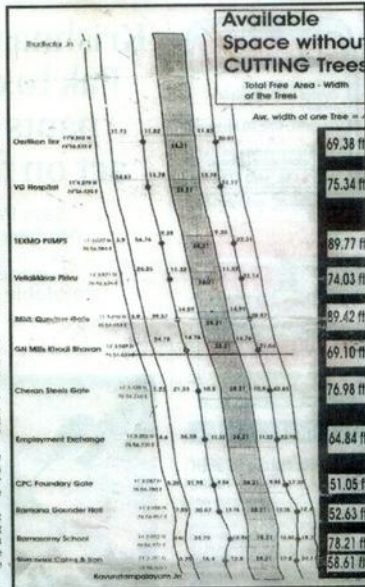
Available
Space without
CUTTING Trees

Total Free Area - Width of the Trees

Aw. width of one Tree = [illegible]

Thudiyalur Jn

Oerlikon Tex

VG Hospital

TEXMO PUMPS

Vellakkinar Pirivu

BSNL Quarters Gate

GN Mills Khadi Bhavan

Cheran Steels Gate

Employment Exchange

CPC Foundary Gate

Ramana Gounder Hall

Ramasamy School

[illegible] Cakes & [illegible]

Kavundampalayam Jn

69.38 ft

75.34 ft

89.77 ft

74.03 ft

89.42 ft

69.10 ft

76.98 ft

64.84 ft

51.05 ft

52.63 ft

78.21 ft

58.61 ft

31.73

11.82

31.82

10.01

24.61

13.78

13.78

11.17

3.9

16.76

9.20

9.20

22.21

26.25

11.33

11.33

22.14

24.71

24.71

21.64

1.25

21.35

18.5

28.21

10.8

43.45

4.4

36.39

11.32

28.21

11.32

37.98

30.65

28.21

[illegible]